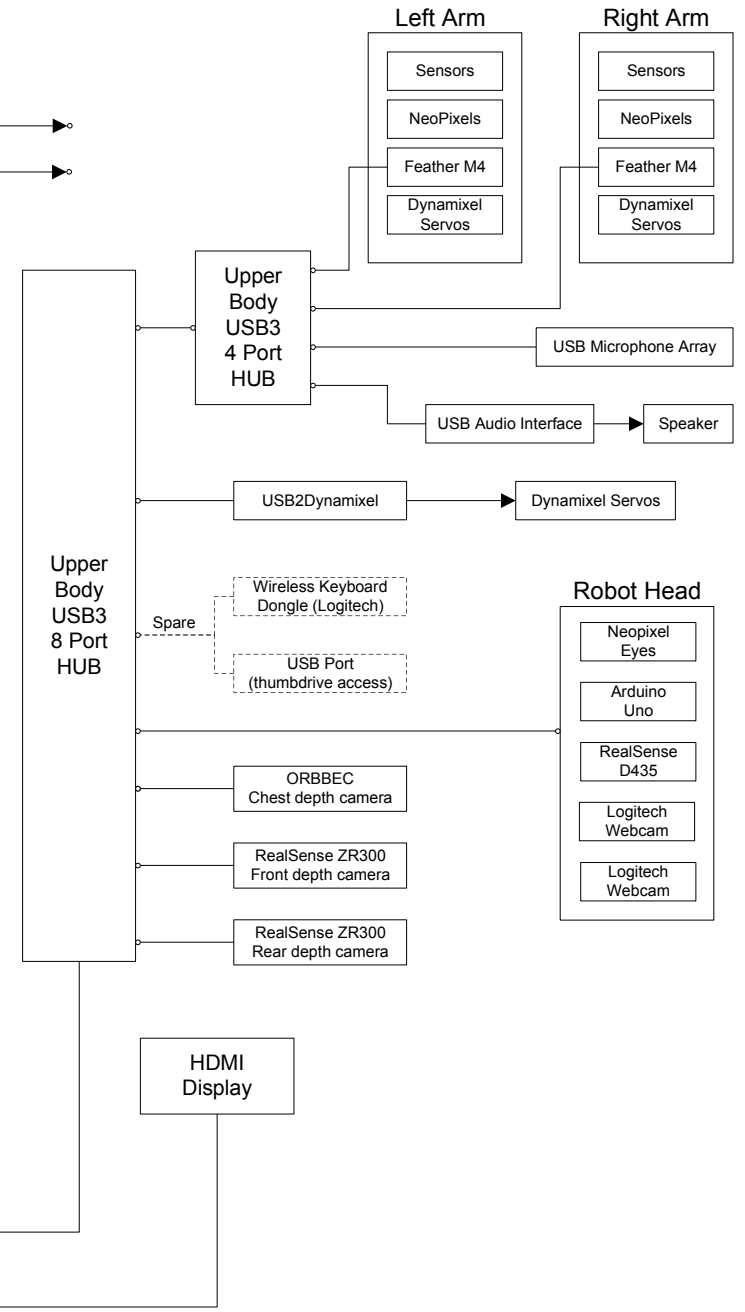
Left Arm

Sensors

NeoPixels

Feather M4

Dynamixel Servos

Right Arm

Sensors

NeoPixels

Feather M4

Dynamixel Servos

Upper Body USB3 4 Port HUB

USB Microphone Array

USB Audio Interface

Speaker

USB2Dynamixel

Dynamixel Servos

Upper Body USB3 8 Port HUB

Spare

Wireless Keyboard Dongle (Logitech)

USB Port (thumbdrive access)

Robot Head

Neopixel Eyes

Arduino Uno

RealSense D435

Logitech Webcam

Logitech Webcam

ORBBEC Chest depth camera

RealSense ZR300 Front depth camera

RealSense ZR300 Rear depth camera

HDMI Display